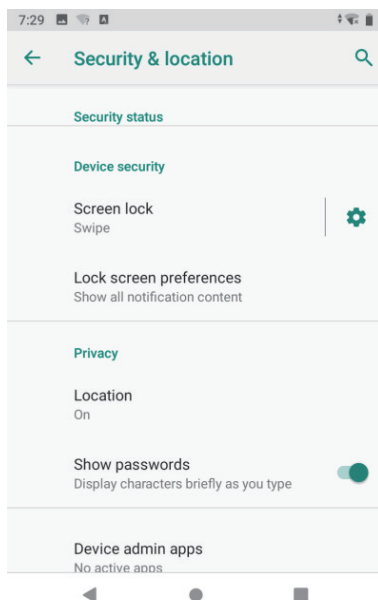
7:29

Security & location

Security status

Device security

Screen lock
Swipe

Lock screen preferences
Show all notification content

Privacy

Location
On

Show passwords
Display characters briefly as you type

Device admin apps
No active apps